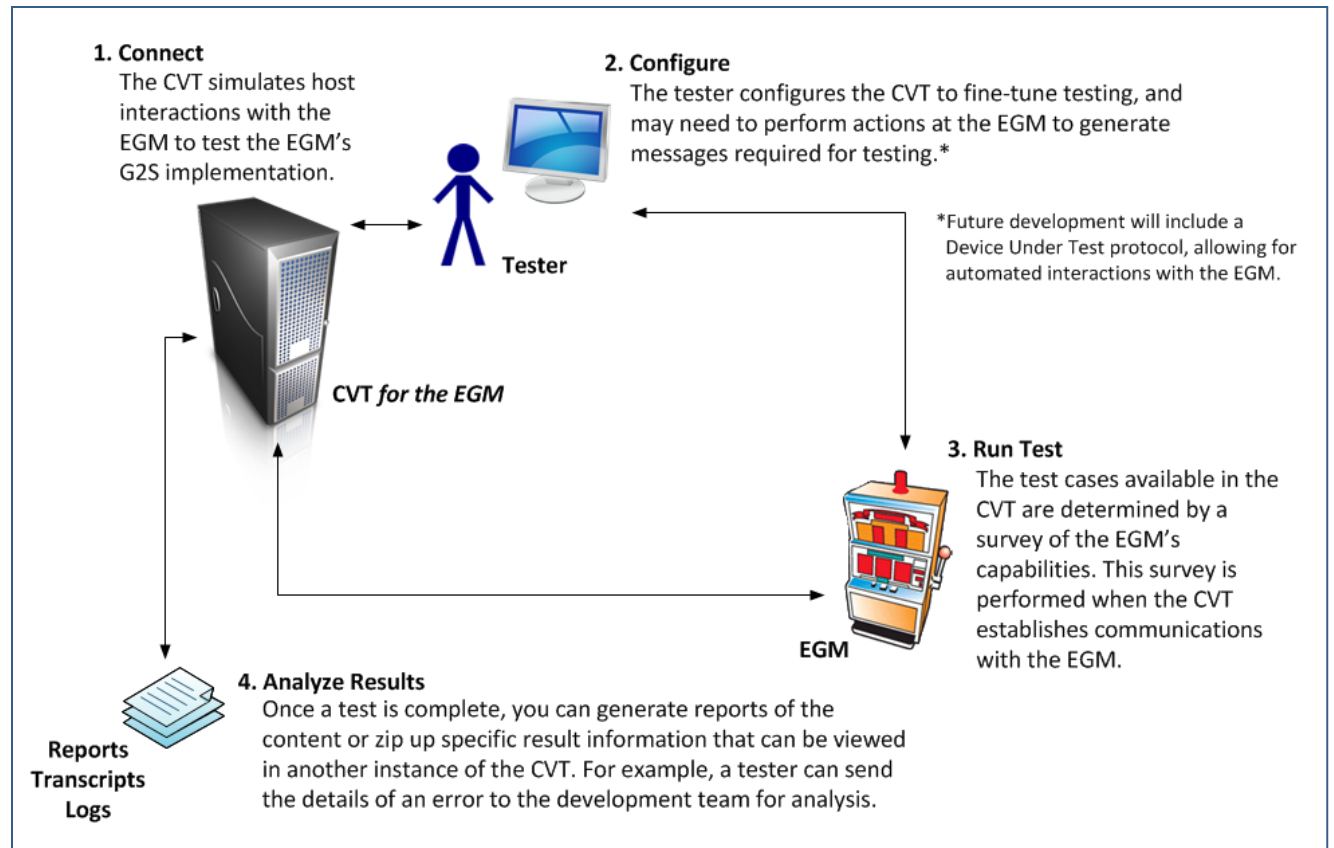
**1. Connect**
The CVT simulates host interactions with the EGM to test the EGM's G2S implementation.

**2. Configure**
The tester configures the CVT to fine-tune testing, and may need to perform actions at the EGM to generate messages required for testing.*

*Future development will include a Device Under Test protocol, allowing for automated interactions with the EGM.

Tester

CVT *for the EGM*

**3. Run Test**
The test cases available in the CVT are determined by a survey of the EGM's capabilities. This survey is performed when the CVT establishes communications with the EGM.

EGM

**4. Analyze Results**
Once a test is complete, you can generate reports of the content or zip up specific result information that can be viewed in another instance of the CVT. For example, a tester can send the details of an error to the development team for analysis.

Reports
Transcripts
Logs